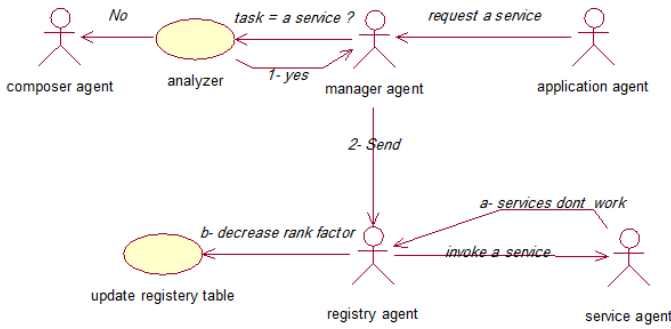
No

task = a service ?

request a service

composer agent

analyzer

1- yes

manager agent

application agent

2- Send

a- services dont work

b- decrease rank factor

invoke a service

update registery table

registry agent

service agent